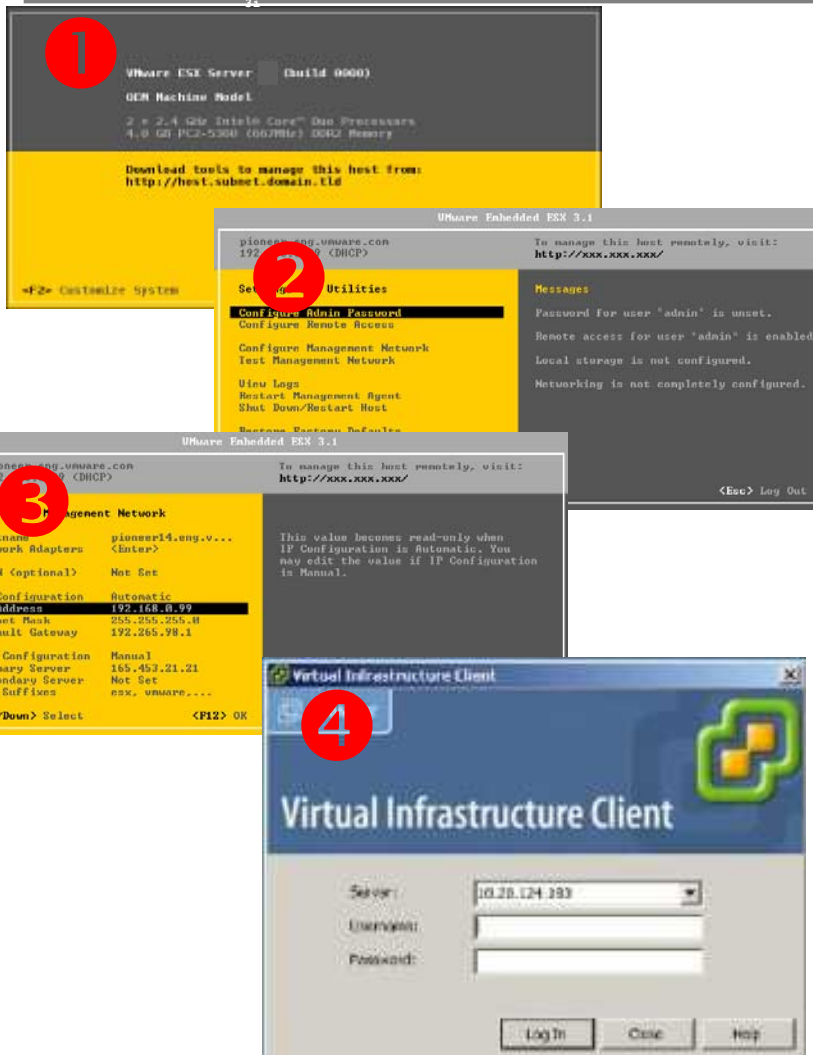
1

VMware ESX Server (build 0000)

OEM Machine Model

2 x 2.4 GHz Intel® Core™ Duo Processors
4.0 GB PC2-5300 (667MHz) DDR2 Memory

Download tools to manage this host from:
http://host.subnet.domain.tld

<F2> Customize System

VMware Embedded ESX 3.1

pioneer.eng.vmware.com
192.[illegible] (DHCP)

To manage this host remotely, visit:
http://xxx.xxx.xxx/

2

Set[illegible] Utilities

Configure Admin Password
Configure Remote Access

Configure Management Network
Test Management Network

View Logs
Restart Management Agent
Shut Down/Restart Host

Restore Factory Defaults

Messages

Password for user 'admin' is unset.

Remote access for user 'admin' is enabled

Local storage is not configured.

Networking is not completely configured.

<Esc> Log Out

VMware Embedded ESX 3.1

pioneer.eng.vmware.com
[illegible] (DHCP)

To manage this host remotely, visit:
http://xxx.xxx.xxx/

3

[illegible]nagement Network

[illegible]name pioneer14.eng.v...
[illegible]ork Adapters <Enter>

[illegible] (optional) Not Set

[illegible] Configuration Automatic
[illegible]ddress 192.168.0.99
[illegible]et Mask 255.255.255.0
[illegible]ult Gateway 192.265.98.1

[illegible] Configuration Manual
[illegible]ary Server 165.453.21.21
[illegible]ondary Server Not Set
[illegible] Suffixes esx, vmware,....

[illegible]/Down> Select <F12> OK

This value becomes read-only when IP Configuration is Automatic. You may edit the value if IP Configuration is Manual.

Virtual Infrastructure Client

4

Virtual Infrastructure Client

Server: 10.20.124.193
Username:
Password:

Log In Close Help